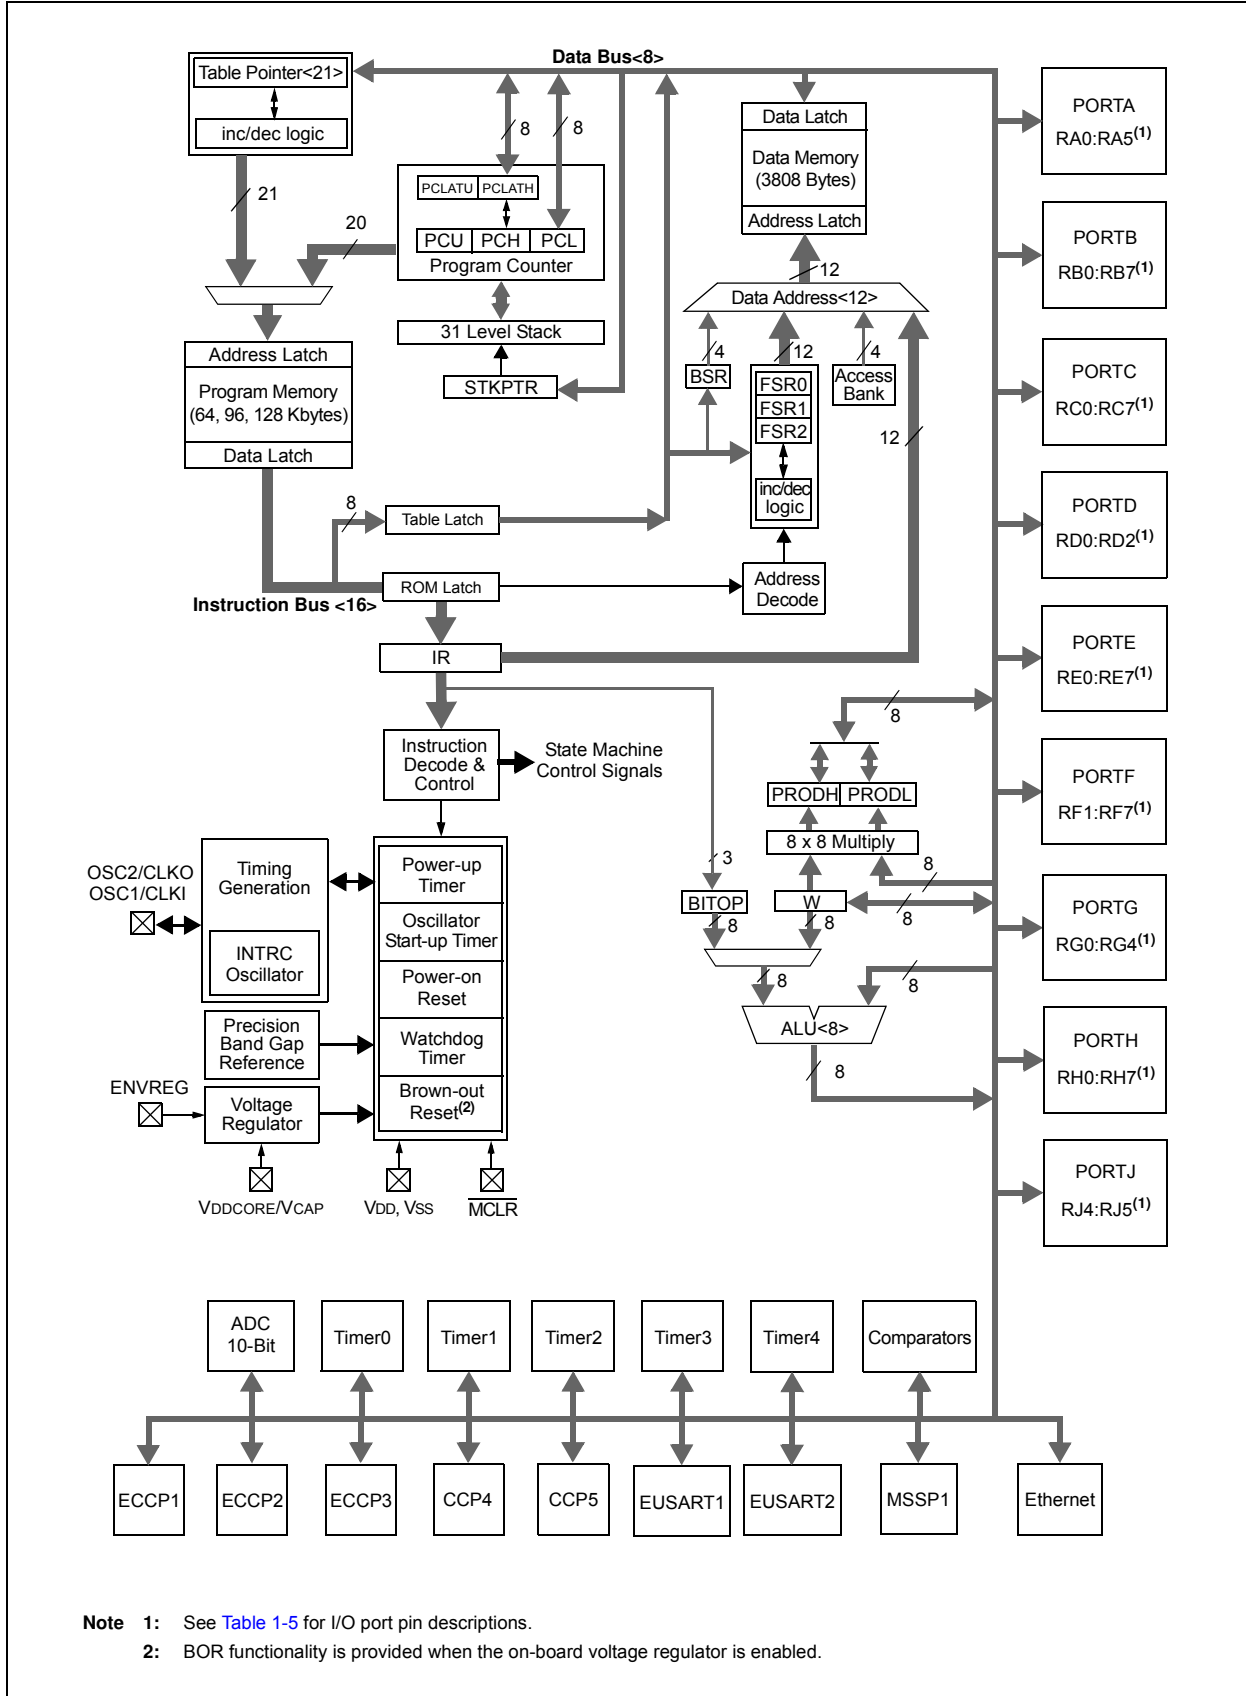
Data Bus<8>

Table Pointer<21>

inc/dec logic

21

8 8

PCLATU PCLATH

PCU PCH PCL

Program Counter

20

31 Level Stack

STKPTR

Address Latch

Program Memory (64, 96, 128 Kbytes)

Data Latch

Data Latch

Data Memory (3808 Bytes)

Address Latch

12

Data Address<12>

4 12 4

BSR

FSR0 FSR1 FSR2

inc/dec logic

Access Bank

12

8

Table Latch

ROM Latch

Address Decode

Instruction Bus <16>

IR

Instruction Decode & Control

State Machine Control Signals

PORTA RA0:RA5$^{(1)}$

PORTB RB0:RB7$^{(1)}$

PORTC RC0:RC7$^{(1)}$

PORTD RD0:RD2$^{(1)}$

PORTE RE0:RE7$^{(1)}$

PORTF RF1:RF7$^{(1)}$

PORTG RG0:RG4$^{(1)}$

PORTH RH0:RH7$^{(1)}$

PORTJ RJ4:RJ5$^{(1)}$

8

PRODH PRODL

8 x 8 Multiply

8

3

BITOP

W

8 8 8

8

8

ALU<8>

8

OSC2/CLKO OSC1/CLKI

Timing Generation

INTRC Oscillator

Precision Band Gap Reference

ENVREG

Voltage Regulator

Power-up Timer

Oscillator Start-up Timer

Power-on Reset

Watchdog Timer

Brown-out Reset$^{(2)}$

VDDCORE/VCAP

VDD, VSS

$\overline{MCLR}$

ADC 10-Bit

Timer0

Timer1

Timer2

Timer3

Timer4

Comparators

ECCP1

ECCP2

ECCP3

CCP4

CCP5

EUSART1

EUSART2

MSSP1

Ethernet

Note 1: See Table 1-5 for I/O port pin descriptions.

2: BOR functionality is provided when the on-board voltage regulator is enabled.